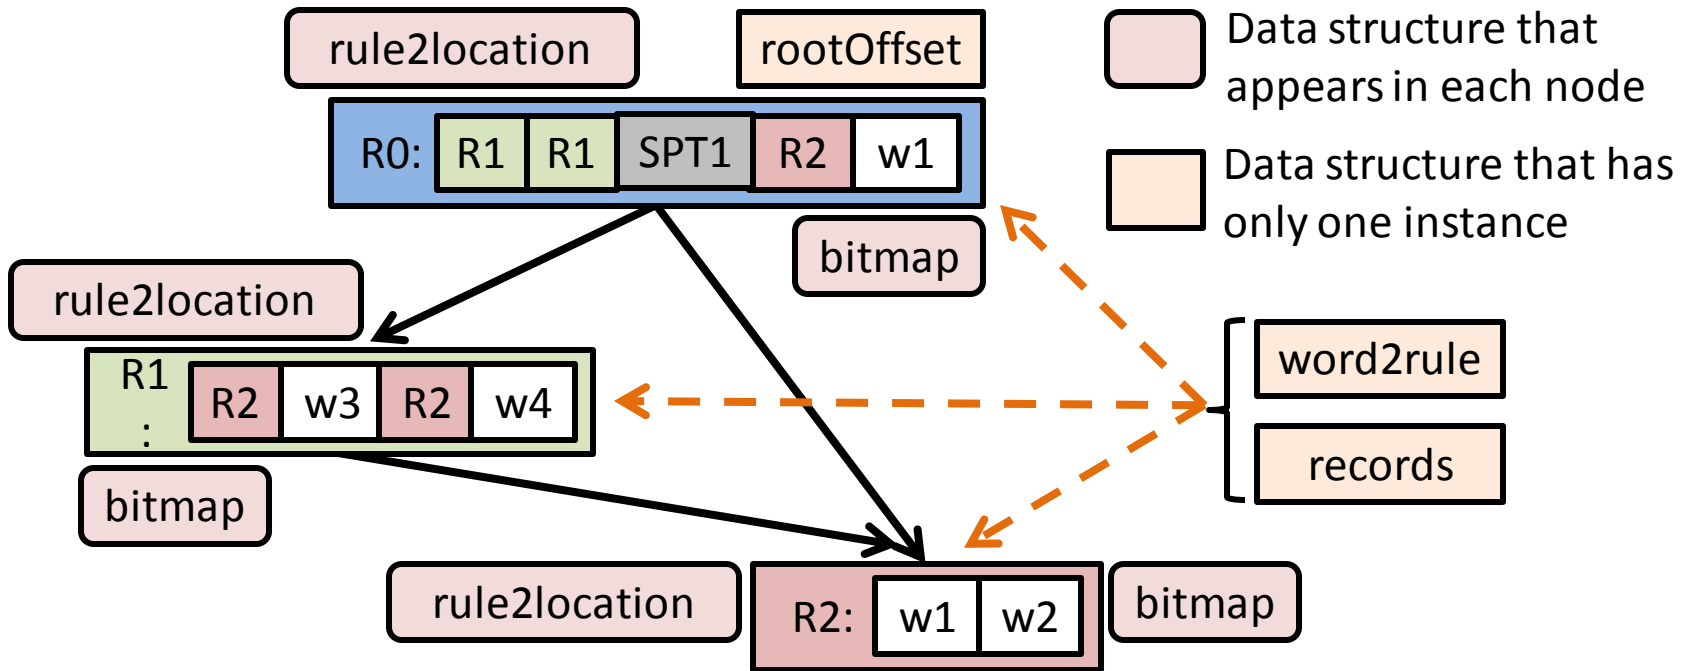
rule2location

rootOffset

Data structure that appears in each node

R0: R1 R1 SPT1 R2 w1

Data structure that has only one instance

bitmap

rule2location

word2rule

R1 : R2 w3 R2 w4

records

bitmap

rule2location

R2: w1 w2

bitmap